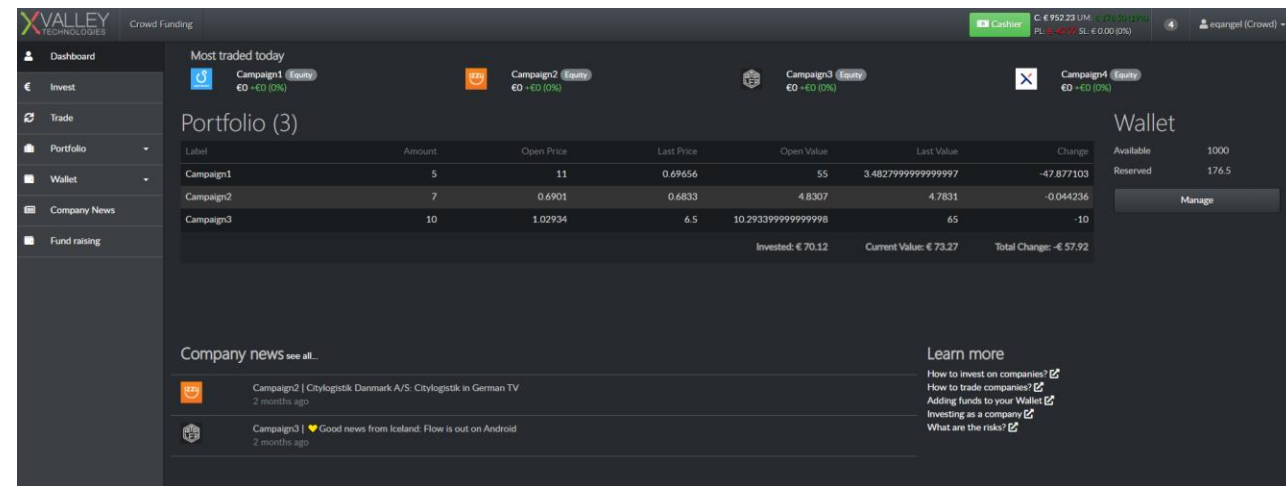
XVALLEY TECHNOLOGIES

Crowd Funding

Cashier

C: € 952.23 UM: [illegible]
PL: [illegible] SL: € 0.00 (0%)

4

eqangel (Crowd)

Dashboard

Invest

Trade

Portfolio

Wallet

Company News

Fund raising

Most traded today

Campaign1 Equity
€0 +€0 (0%)

Campaign2 Equity
€0 +€0 (0%)

Campaign3 Equity
€0 +€0 (0%)

Campaign4 Equity
€0 +€0 (0%)

Portfolio (3)

| Label | Amount | Open Price | Last Price | Open Value | Last Value | Change |
|---|---|---|---|---|---|---|
| Campaign1 | 5 | 11 | 0.69656 | 55 | 3.4827999999999997 | -47.877103 |
| Campaign2 | 7 | 0.6901 | 0.6833 | 4.8307 | 4.7831 | -0.044236 |
| Campaign3 | 10 | 1.02934 | 6.5 | 10.293399999999998 | 65 | -10 |

Invested: € 70.12
Current Value: € 73.27
Total Change: -€ 57.92

Wallet

| Available | 1000 |
|---|---|
| Reserved | 176.5 |

Manage

Company news see all...

Campaign2 | Citylogistik Danmark A/S: Citylogistik in German TV
2 months ago

Campaign3 | Good news from Iceland: Flow is out on Android
2 months ago

Learn more

How to invest on companies?
How to trade companies?
Adding funds to your Wallet
Investing as a company
What are the risks?